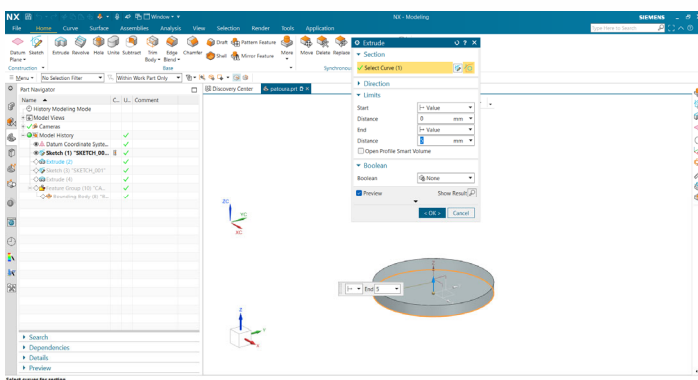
NX Window NX - Modeling SIEMENS

File Home Curve Surface Assemblies Analysis View Selection Render Tools Application

Type Here to Search

Datum Plane Sketch Extrude Revolve Hole Unite Subtract Trim Body Edge Blend Chamfer Draft Pattern Feature Shell Mirror Feature More Move Delete Replace

Construction Base Synchronous

Menu No Selection Filter Within Work Part Only

Part Navigator

Name C. U. Comment

History Modeling Mode
Model Views
Cameras
Model History
Datum Coordinate Syste...
Sketch (1) "SKETCH_00...
Extrude (2)
Sketch (3) "SKETCH_001"
Extrude (4)
Feature Group (10) "CA...
Bounding Body (8) "B...

Search
Dependencies
Details
Preview

Discovery Center patsoara.prt

Extrude

Section
Select Curve (1)

Direction

Limits
Start Value
Distance 0 mm
End Value
Distance 5 mm
Open Profile Smart Volume

Boolean
Boolean None

Preview Show Result

< OK > Cancel

ZC YC XC

End 5

Select curves for section